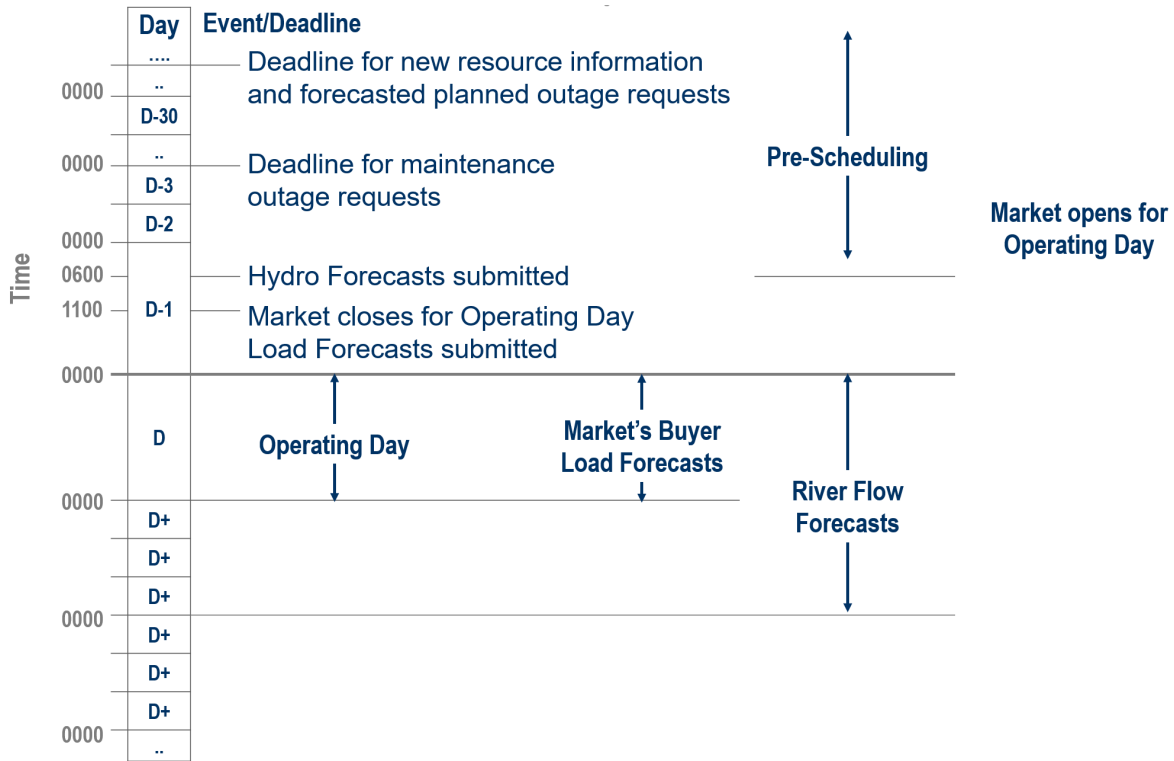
Day Event/Deadline

....

0000 ..

D-30

Deadline for new resource information and forecasted planned outage requests

0000 ..

D-3

Deadline for maintenance outage requests

D-2

0000

0600 Hydro Forecasts submitted

1100 D-1 Market closes for Operating Day Load Forecasts submitted

Time

Pre-Scheduling

Market opens for Operating Day

0000

D

Operating Day

Market's Buyer Load Forecasts

River Flow Forecasts

0000

D+

D+

D+

0000

D+

D+

D+

0000

..